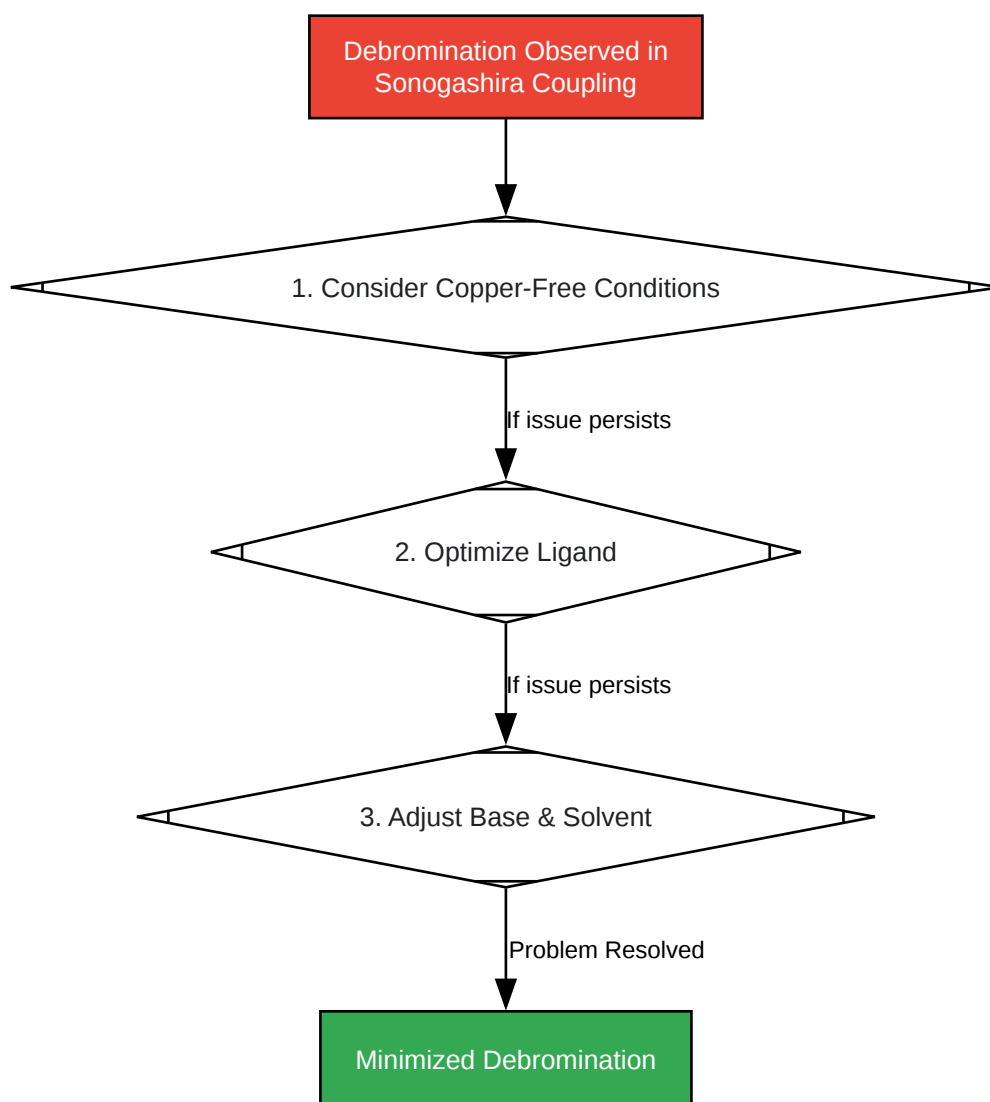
Debromination Observed in Sonogashira Coupling

1. Consider Copper-Free Conditions

If issue persists

2. Optimize Ligand

If issue persists

3. Adjust Base & Solvent

Problem Resolved

Minimized Debromination